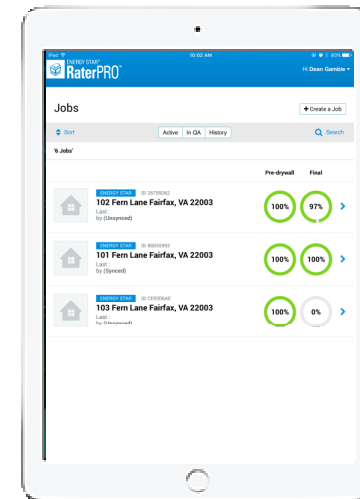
iPad
10:02 AM
80%

ENERGY STAR
RaterPRO

Hi Dean Gamble

Jobs

+ Create a Job

Sort

Active | In QA | History

Search

'6 Jobs'

Pre-drywall
Final

ENERGY STAR
ID: 29755262
102 Fern Lane Fairfax, VA 22003
Last :
by (Unsynced)
100%
97%

ENERGY STAR
ID: 80055393
101 Fern Lane Fairfax, VA 22003
Last :
by (Synced)
100%
100%

ENERGY STAR
ID: CE9306AE
103 Fern Lane Fairfax, VA 22003
Last :
by (Unsynced)
100%
0%